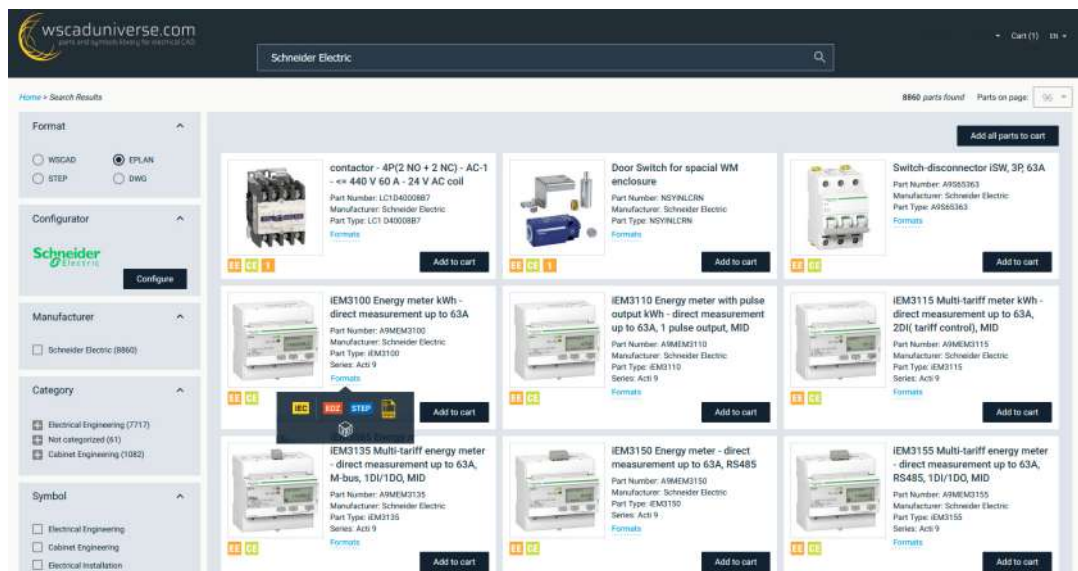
wscaduniverse.com
parts and symbols library for electrical CAD

Schneider Electric

Cart (1) EN

Home » Search Results

8860 parts found Parts on page: 36

Format
WSCAD EPLAN
STEP DWG

Configurator
Schneider Electric
Configure

Manufacturer
Schneider Electric (8860)

Category
Electrical Engineering (7717)
Not categorized (61)
Cabinet Engineering (1082)

Symbol
Electrical Engineering
Cabinet Engineering
Electrical Installation

Add all parts to cart

contactor - 4P(2 NO + 2 NC) - AC-1 - <= 440 V 60 A - 24 V AC coil
Part Number: LC1D40008B7
Manufacturer: Schneider Electric
Part Type: LC1 D40008B7
Formats
Add to cart

Door Switch for spacial WM enclosure
Part Number: NSYINLCRN
Manufacturer: Schneider Electric
Part Type: NSYINLCRN
Formats
Add to cart

Switch-disconnector iSW, 3P, 63A
Part Number: A9S65363
Manufacturer: Schneider Electric
Part Type: A9S65363
Formats
Add to cart

iEM3100 Energy meter kWh - direct measurement up to 63A
Part Number: A9MEM3100
Manufacturer: Schneider Electric
Part Type: iEM3100
Series: Acti 9
Formats
IEC EDZ STEP
Add to cart

iEM3110 Energy meter with pulse output kWh - direct measurement up to 63A, 1 pulse output, MID
Part Number: A9MEM3110
Manufacturer: Schneider Electric
Part Type: iEM3110
Series: Acti 9
Formats
Add to cart

iEM3115 Multi-tariff meter kWh - direct measurement up to 63A, 2DI( tariff control), MID
Part Number: A9MEM3115
Manufacturer: Schneider Electric
Part Type: iEM3115
Series: Acti 9
Formats
Add to cart

iEM3135 Multi-tariff energy meter - direct measurement up to 63A, M-bus, 1DI/1DO, MID
Part Number: A9MEM3135
Manufacturer: Schneider Electric
Part Type: iEM3135
Series: Acti 9
Formats
Add to cart

iEM3150 Energy meter - direct measurement up to 63A, RS485
Part Number: A9MEM3150
Manufacturer: Schneider Electric
Part Type: iEM3150
Series: Acti 9
Formats
Add to cart

iEM3155 Multi-tariff energy meter - direct measurement up to 63A, RS485, 1DI/1DO, MID
Part Number: A9MEM3155
Manufacturer: Schneider Electric
Part Type: iEM3155
Series: Acti 9
Formats
Add to cart